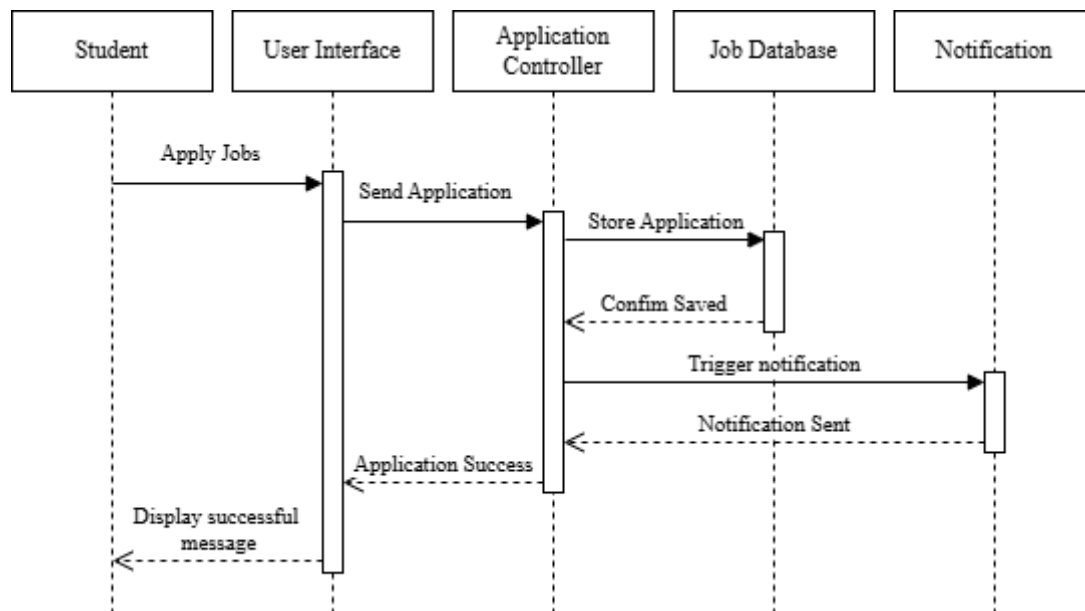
Student

User Interface

Application Controller

Job Database

Notification

Apply Jobs

Send Application

Store Application

Confim Saved

Trigger notification

Notification Sent

Application Success

Display successful message